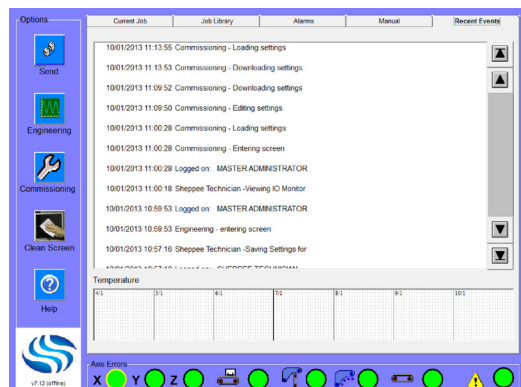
Options

Send

Engineering

Commissioning

Clean Screen

Help

v7.12 (offline)

Current Job | Job Library | Alarms | Manual | Recent Events

10/01/2013 11:13:55 Commissioning - Loading settings

10/01/2013 11:13:53 Commissioning - Downloading settings

10/01/2013 11:09:52 Commissioning - Downloading settings

10/01/2013 11:09:50 Commissioning - Editing settings

10/01/2013 11:00:28 Commissioning - Loading settings

10/01/2013 11:00:28 Commissioning - Entering screen

10/01/2013 11:00:28 Logged on: MASTER ADMINISTRATOR

10/01/2013 11:00:18 Sheppee Technician -Viewing IO Monitor

10/01/2013 10:59:53 Logged on: MASTER ADMINISTRATOR

10/01/2013 10:59:53 Engineering - entering screen

10/01/2013 10:57:16 Sheppee Technician -Saving Settings for

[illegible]

Temperature

4/1 | 5/1 | 6/1 | 7/1 | 8/1 | 9/1 | 10/1

Axis Errors

X Y Z